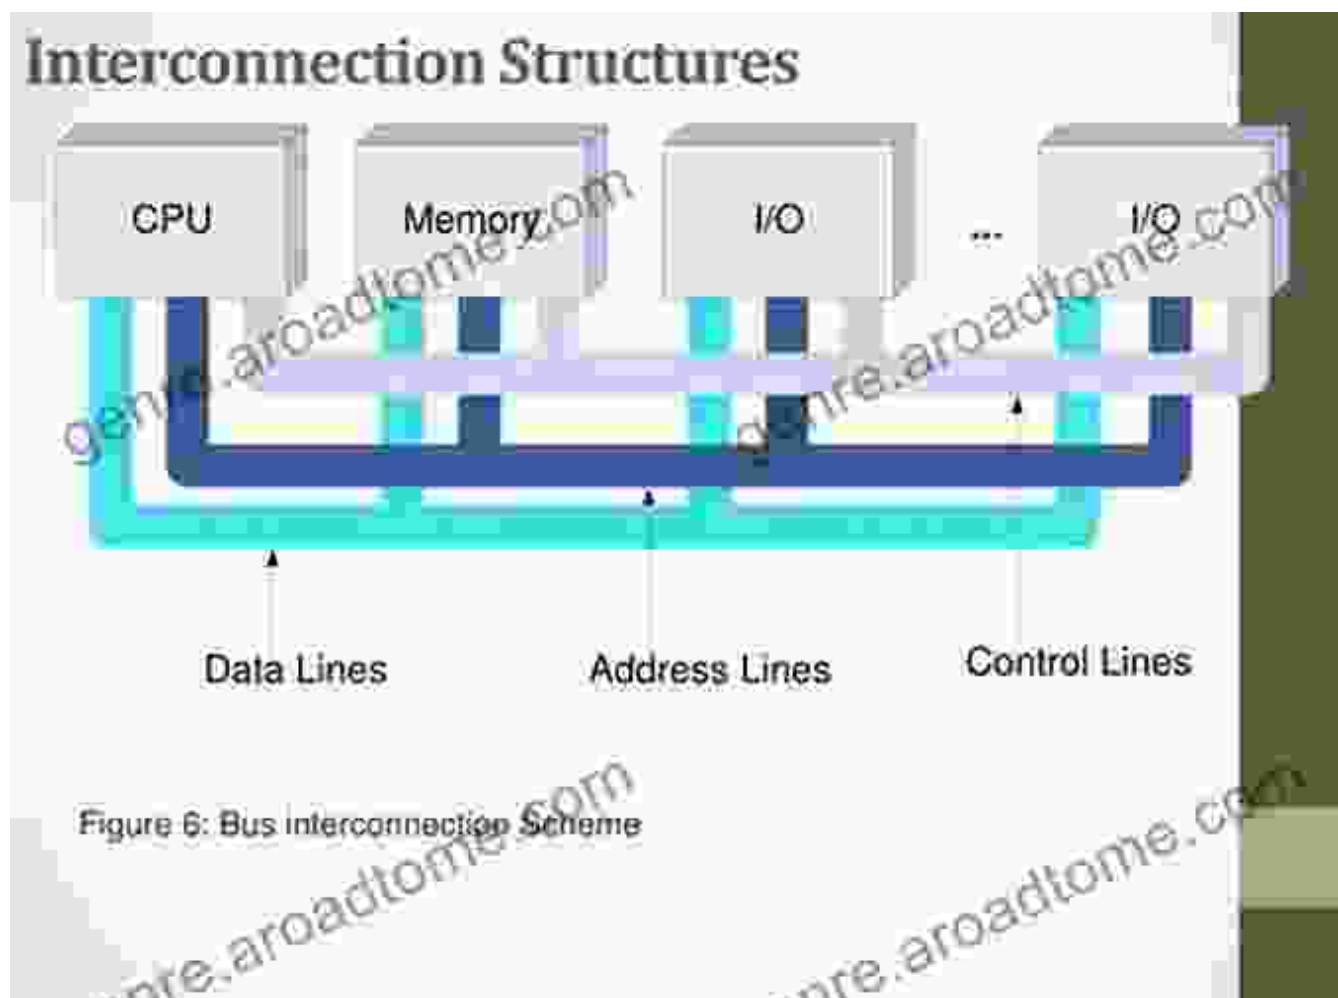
Interconnection Structures

CPU

Memory

I/O

...

I/O

Data Lines

Address Lines

Control Lines

Figure 6: Bus interconnection Scheme

genre.aroadtome.com

genre.aroadtome.com

genre.aroadtome.com

genre.aroadtome.com